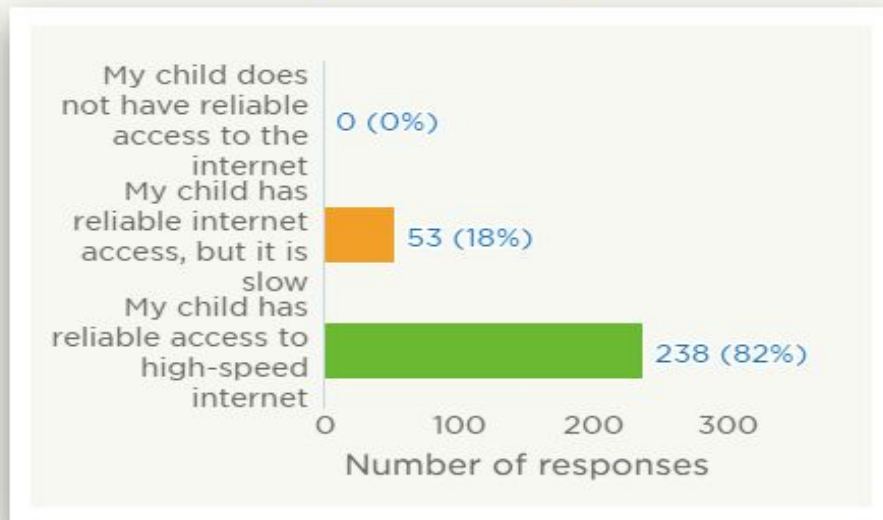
My child does not have reliable access to the internet
0 (0%)
My child has reliable internet access, but it is slow
53 (18%)
My child has reliable access to high-speed internet
238 (82%)
0
100
200
300
Number of responses